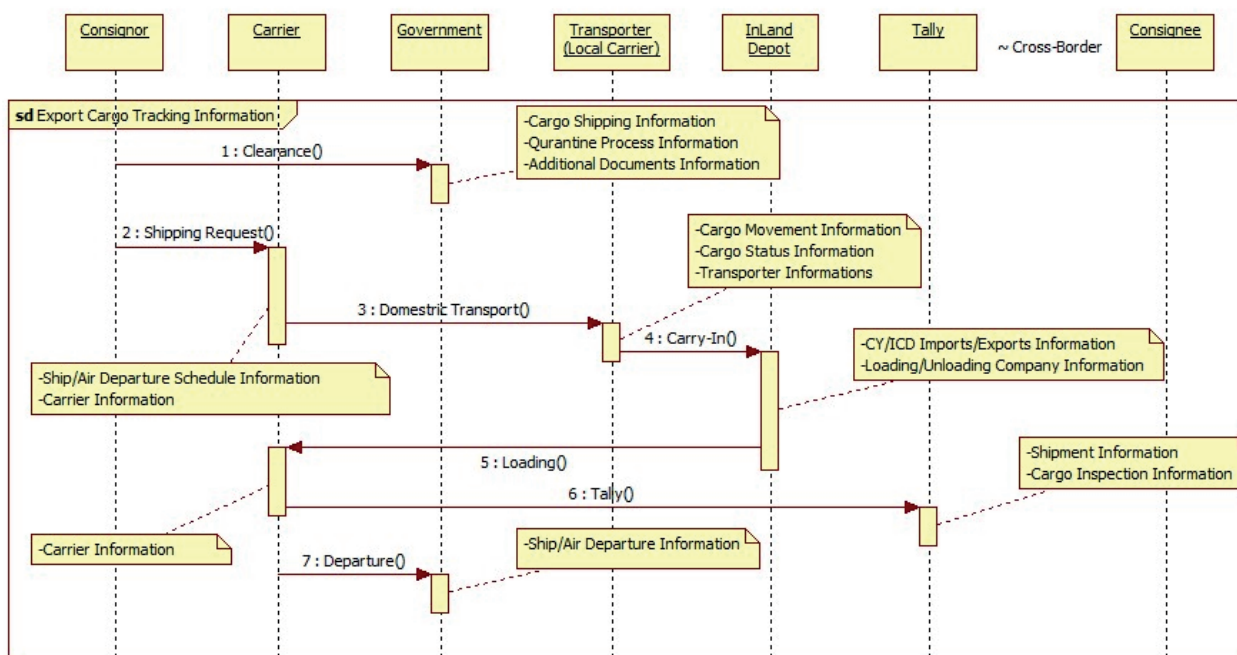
Consignor

Carrier

Government

Transporter (Local Carrier)

InLand Depot

Tally

~ Cross-Border

Consignee

sd Export Cargo Tracking Information

-Cargo Shipping Information
-Qurantine Process Information
-Additional Documents Information

1 : Clearance()

2 : Shipping Request()

-Cargo Movement Information
-Cargo Status Information
-Transporter Informations

3 : Domestric Transport()

4 : Carry-In()

-CY/ICD Imports/Exports Information
-Loading/Unloading Company Information

-Ship/Air Departure Schedule Information
-Carrier Information

5 : Loading()

-Shipment Information
-Cargo Inspection Information

6 : Tally()

-Carrier Information

-Ship/Air Departure Information

7 : Departure()